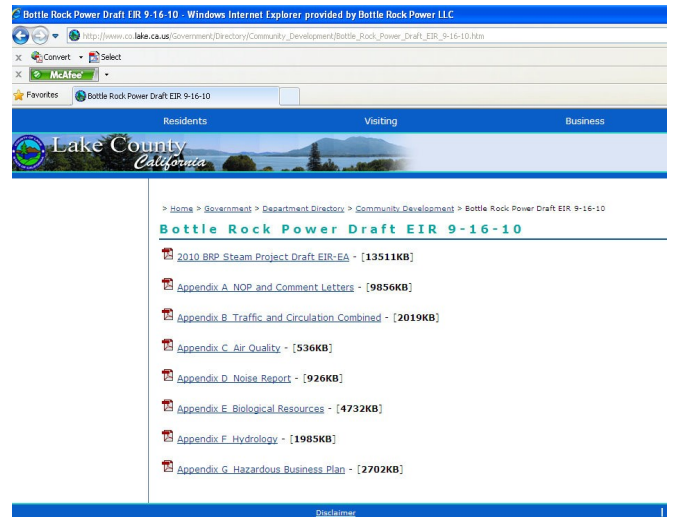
Bottle Rock Power Draft EIR 9-16-10 - Windows Internet Explorer provided by Bottle Rock Power LLC

http://www.co.lake.ca.us/Government/Directory/Community_Development/Bottle_Rock_Power_Draft_EIR_9-16-10.htm

Convert Select

McAfee

Favorites Bottle Rock Power Draft EIR 9-16-10

Residents Visiting Business

Lake County California

> Home > Government > Department Directory > Community Development > Bottle Rock Power Draft EIR 9-16-10

Bottle Rock Power Draft EIR 9-16-10

2010 BRP Steam Project Draft EIR-EA - [13511KB]

Appendix A NOP and Comment Letters - [9856KB]

Appendix B Traffic and Circulation Combined - [2019KB]

Appendix C Air Quality - [536KB]

Appendix D Noise Report - [926KB]

Appendix E Biological Resources - [4732KB]

Appendix F Hydrology - [1985KB]

Appendix G Hazardous Business Plan - [2702KB]

Disclaimer